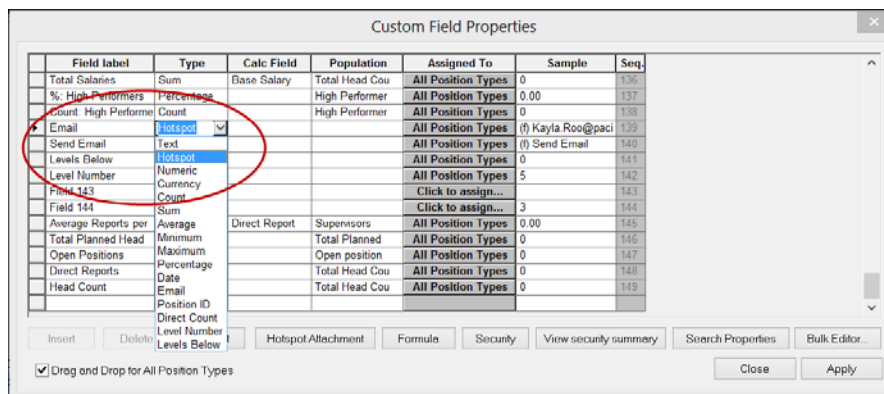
Custom Field Properties

| | Field label | Type | Calc Field | Population | Assigned To | Sample | Seq. |
|---|---|---|---|---|---|---|---|
| | Total Salaries | Sum | Base Salary | Total Head Cou | All Position Types | 0 | 136 |
| | %: High Performers | Percentage | | High Performer | All Position Types | 0.00 | 137 |
| | Count: High Performe | Count | | High Performer | All Position Types | 0 | 138 |
| | Email | Hotspot | | | All Position Types | (f) Kayla.Roo@paci | 139 |
| | Send Email | Text | | | All Position Types | (f) Send Email | 140 |
| | Levels Below | Hotspot | | | All Position Types | 0 | 141 |
| | Level Number | Numeric | | | All Position Types | 5 | 142 |
| | Field 143 | Currency | | | Click to assign... | | 143 |
| | Field 144 | Count | | | Click to assign... | 3 | 144 |
| | Average Reports per | Sum | Direct Report | Supervisors | All Position Types | 0.00 | 145 |
| | Total Planned Head | Average | | Total Planned | All Position Types | 0 | 146 |
| | Open Positions | Minimum | | Open position | All Position Types | 0 | 147 |
| | Direct Reports | Maximum | | Total Head Cou | All Position Types | 0 | 148 |
| | Head Count | Percentage | | Total Head Cou | All Position Types | 0 | 149 |

Date
Email
Position ID
Direct Count
Level Number
Levels Below

Insert Delete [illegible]t Hotspot Attachment Formula Security View security summary Search Properties Bulk Editor...

Drag and Drop for All Position Types

Close Apply